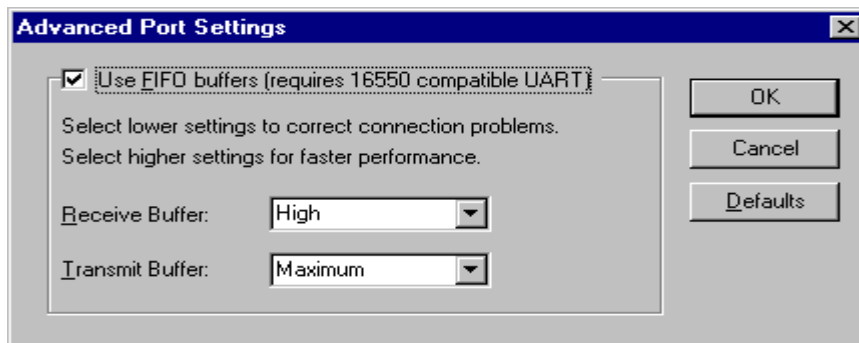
Advanced Port Settings

Use FIFO buffers (requires 16550 compatible UART)

Select lower settings to correct connection problems.
Select higher settings for faster performance.

Receive Buffer: High

Transmit Buffer: Maximum

OK

Cancel

Defaults